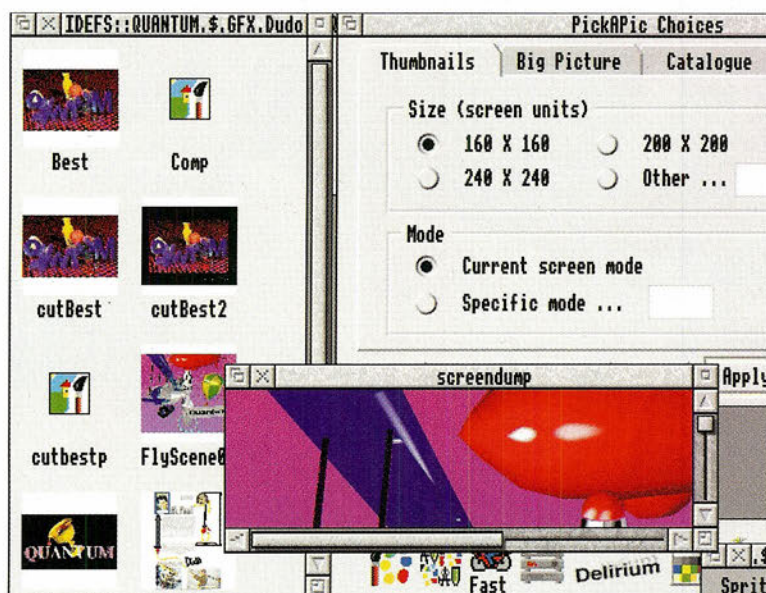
IDEFS::QUANTUM.$.GFX.Dudo

PickAPic Choices

Thumbnails | Big Picture | Catalogue

Size (screen units)

160 X 160
200 X 200
240 X 240
Other ...

Mode

Current screen mode
Specific mode ...

Best
Comp
cutBest
cutBest2
cutbestp
FlyScene0

QUANTUM

screendump

Apply

Fast
Delirium

Sprit